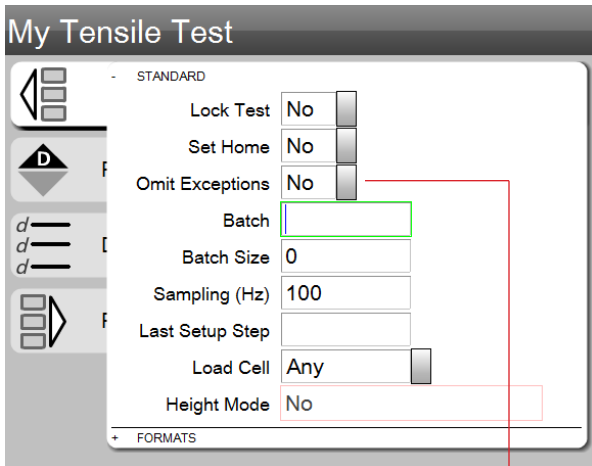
My Tensile Test

D

d
d
d

F

D

F

- STANDARD

| | |
|---|---|
| Lock Test | No |
| Set Home | No |
| Omit Exceptions | No |
| Batch | |
| Batch Size | 0 |
| Sampling (Hz) | 100 |
| Last Setup Step | |
| Load Cell | Any |
| Height Mode | No |

+ FORMATS